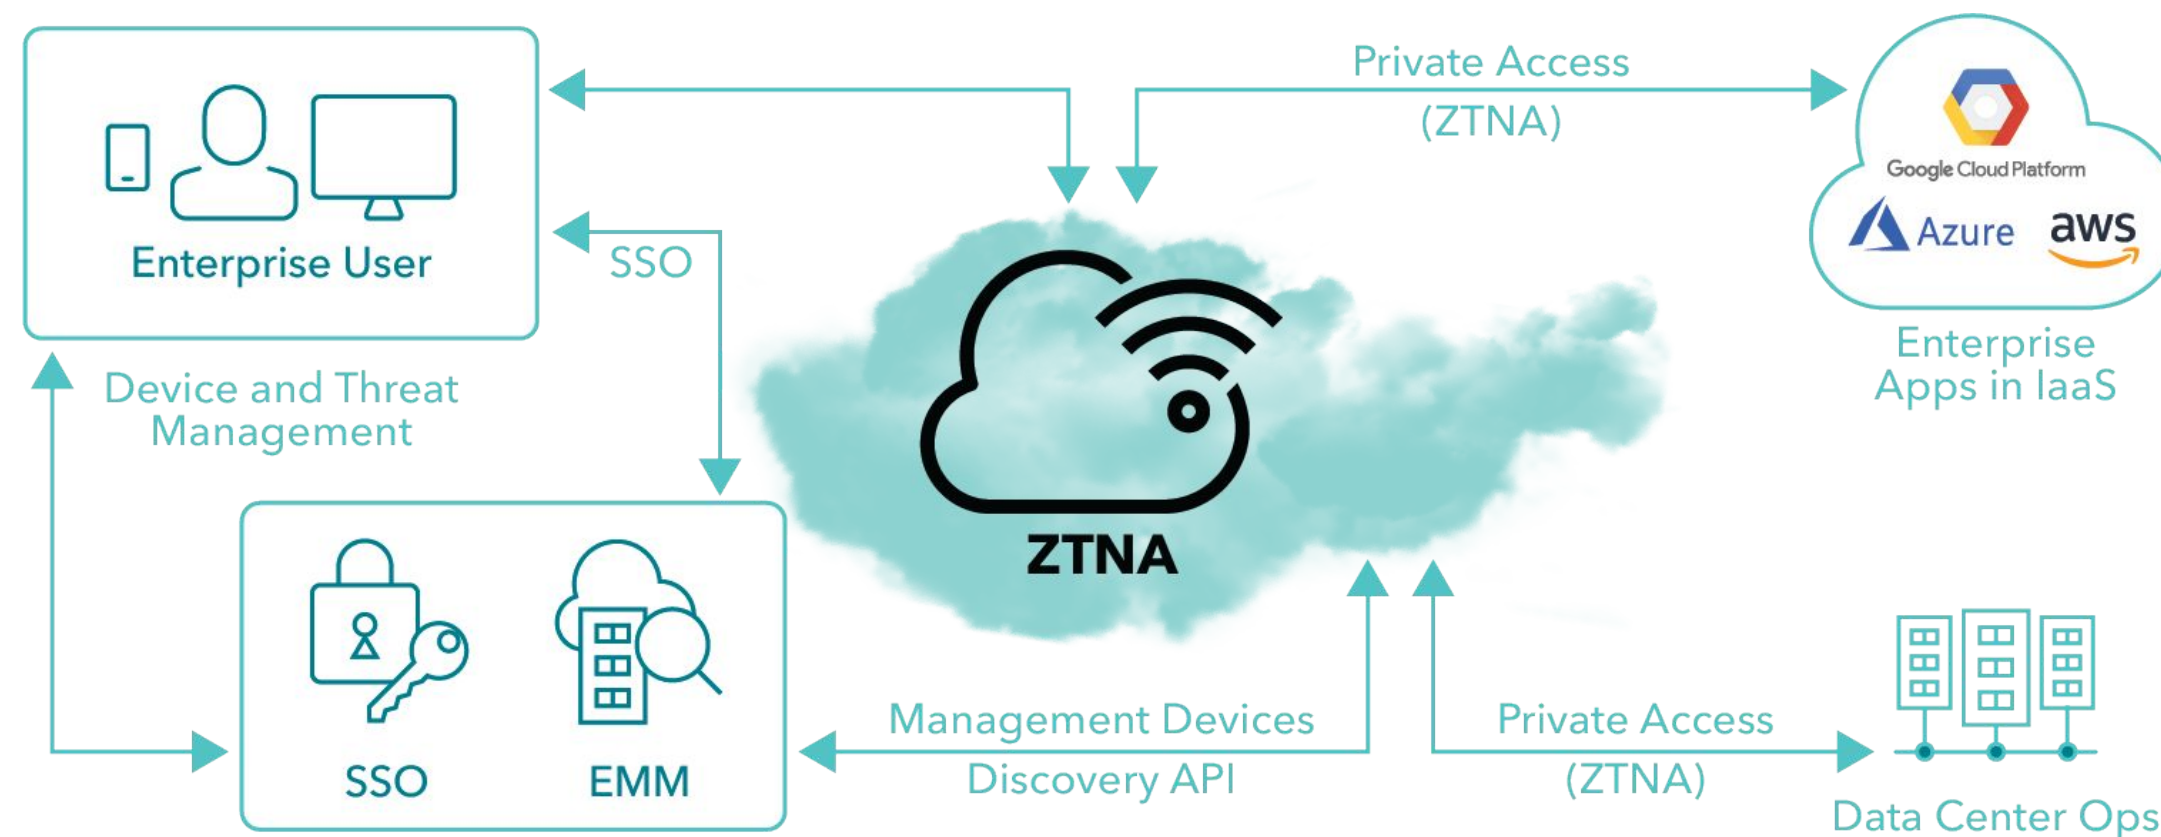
Enterprise User

Private Access
(ZTNA)

Google Cloud Platform
Azure
aws

Enterprise
Apps in IaaS

SSO

Device and Threat
Management

ZTNA

SSO
EMM

Management Devices
Discovery API

Private Access
(ZTNA)

Data Center Ops